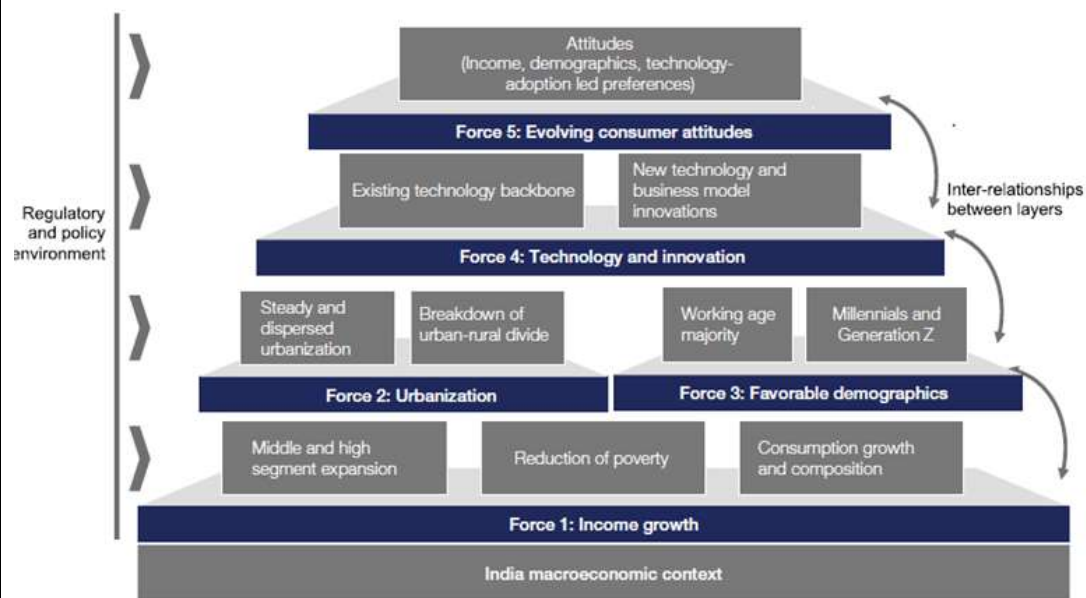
Regulatory and policy environment

Attitudes (Income, demographics, technology-adoption led preferences)

Force 5: Evolving consumer attitudes

Existing technology backbone

New technology and business model innovations

Inter-relationships between layers

Force 4: Technology and innovation

Steady and dispersed urbanization

Breakdown of urban-rural divide

Working age majority

Millennials and Generation Z

Force 2: Urbanization

Force 3: Favorable demographics

Middle and high segment expansion

Reduction of poverty

Consumption growth and composition

Force 1: Income growth

India macroeconomic context